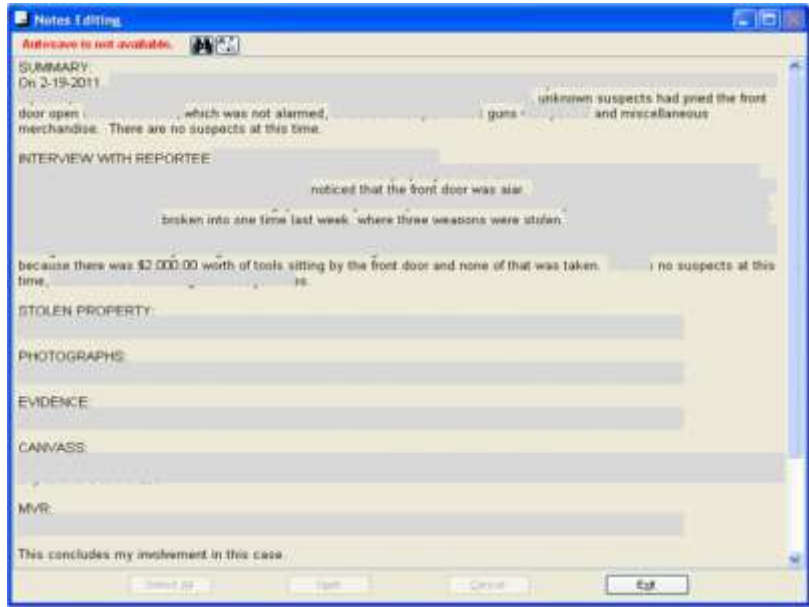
Notes Editing

Autosave is not available.

SUMMARY:
On 2-19-2011 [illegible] unknown suspects had pried the front door open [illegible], which was not alarmed, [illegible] guns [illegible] and miscellaneous merchandise. There are no suspects at this time.

INTERVIEW WITH REPORTEE:
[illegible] noticed that the front door was ajar. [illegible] broken into one time last week, where three weapons were stolen. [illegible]
because there was $2,000.00 worth of tools sitting by the front door and none of that was taken. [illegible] no suspects at this time, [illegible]s.

STOLEN PROPERTY:

PHOTOGRAPHS:

EVIDENCE:

CANVASS:

MVR:

This concludes my involvement in this case.

Select All Spell Cancel Exit